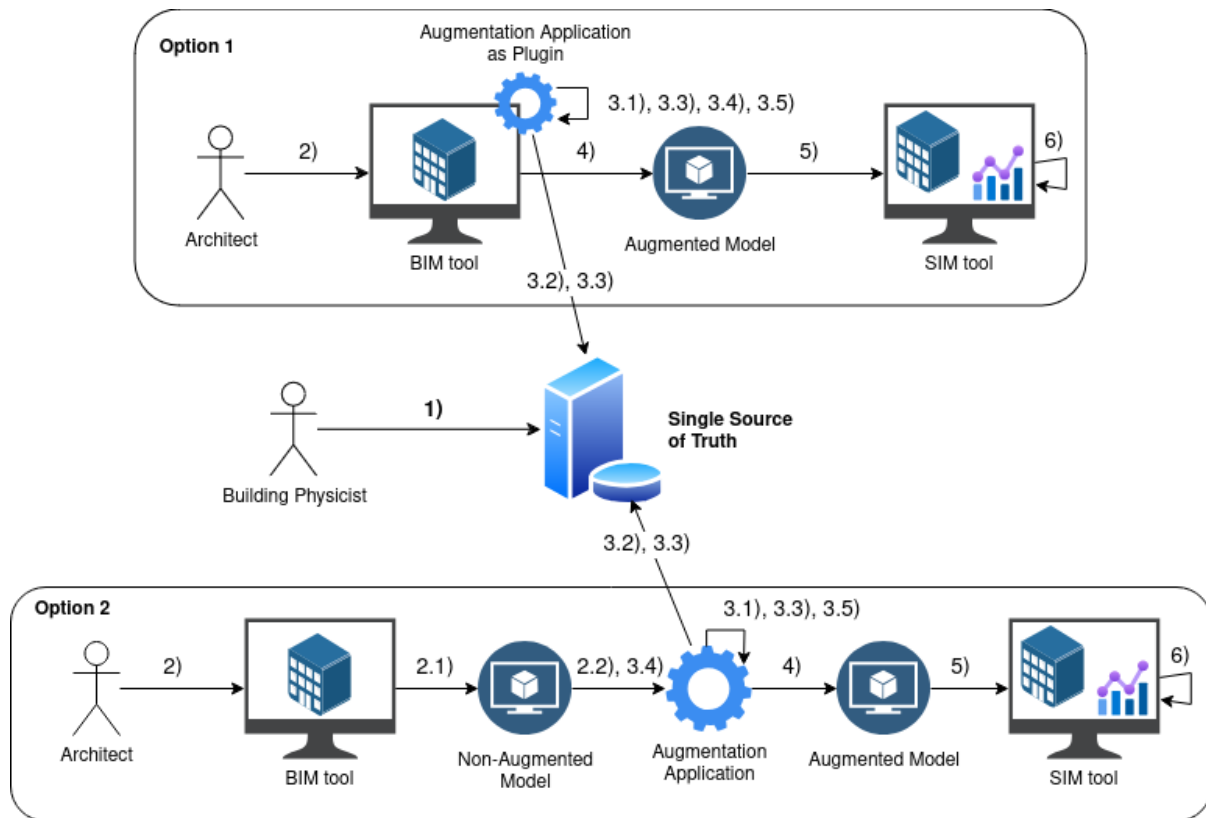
Option 1

Augmentation Application as Plugin

3.1), 3.3), 3.4), 3.5)

2)

4)

5)

6)

Architect

BIM tool

Augmented Model

SIM tool

3.2), 3.3)

1)

Single Source of Truth

Building Physicist

3.2), 3.3)

Option 2

3.1), 3.3), 3.5)

2)

2.1)

2.2), 3.4)

4)

5)

6)

Architect

BIM tool

Non-Augmented Model

Augmentation Application

Augmented Model

SIM tool